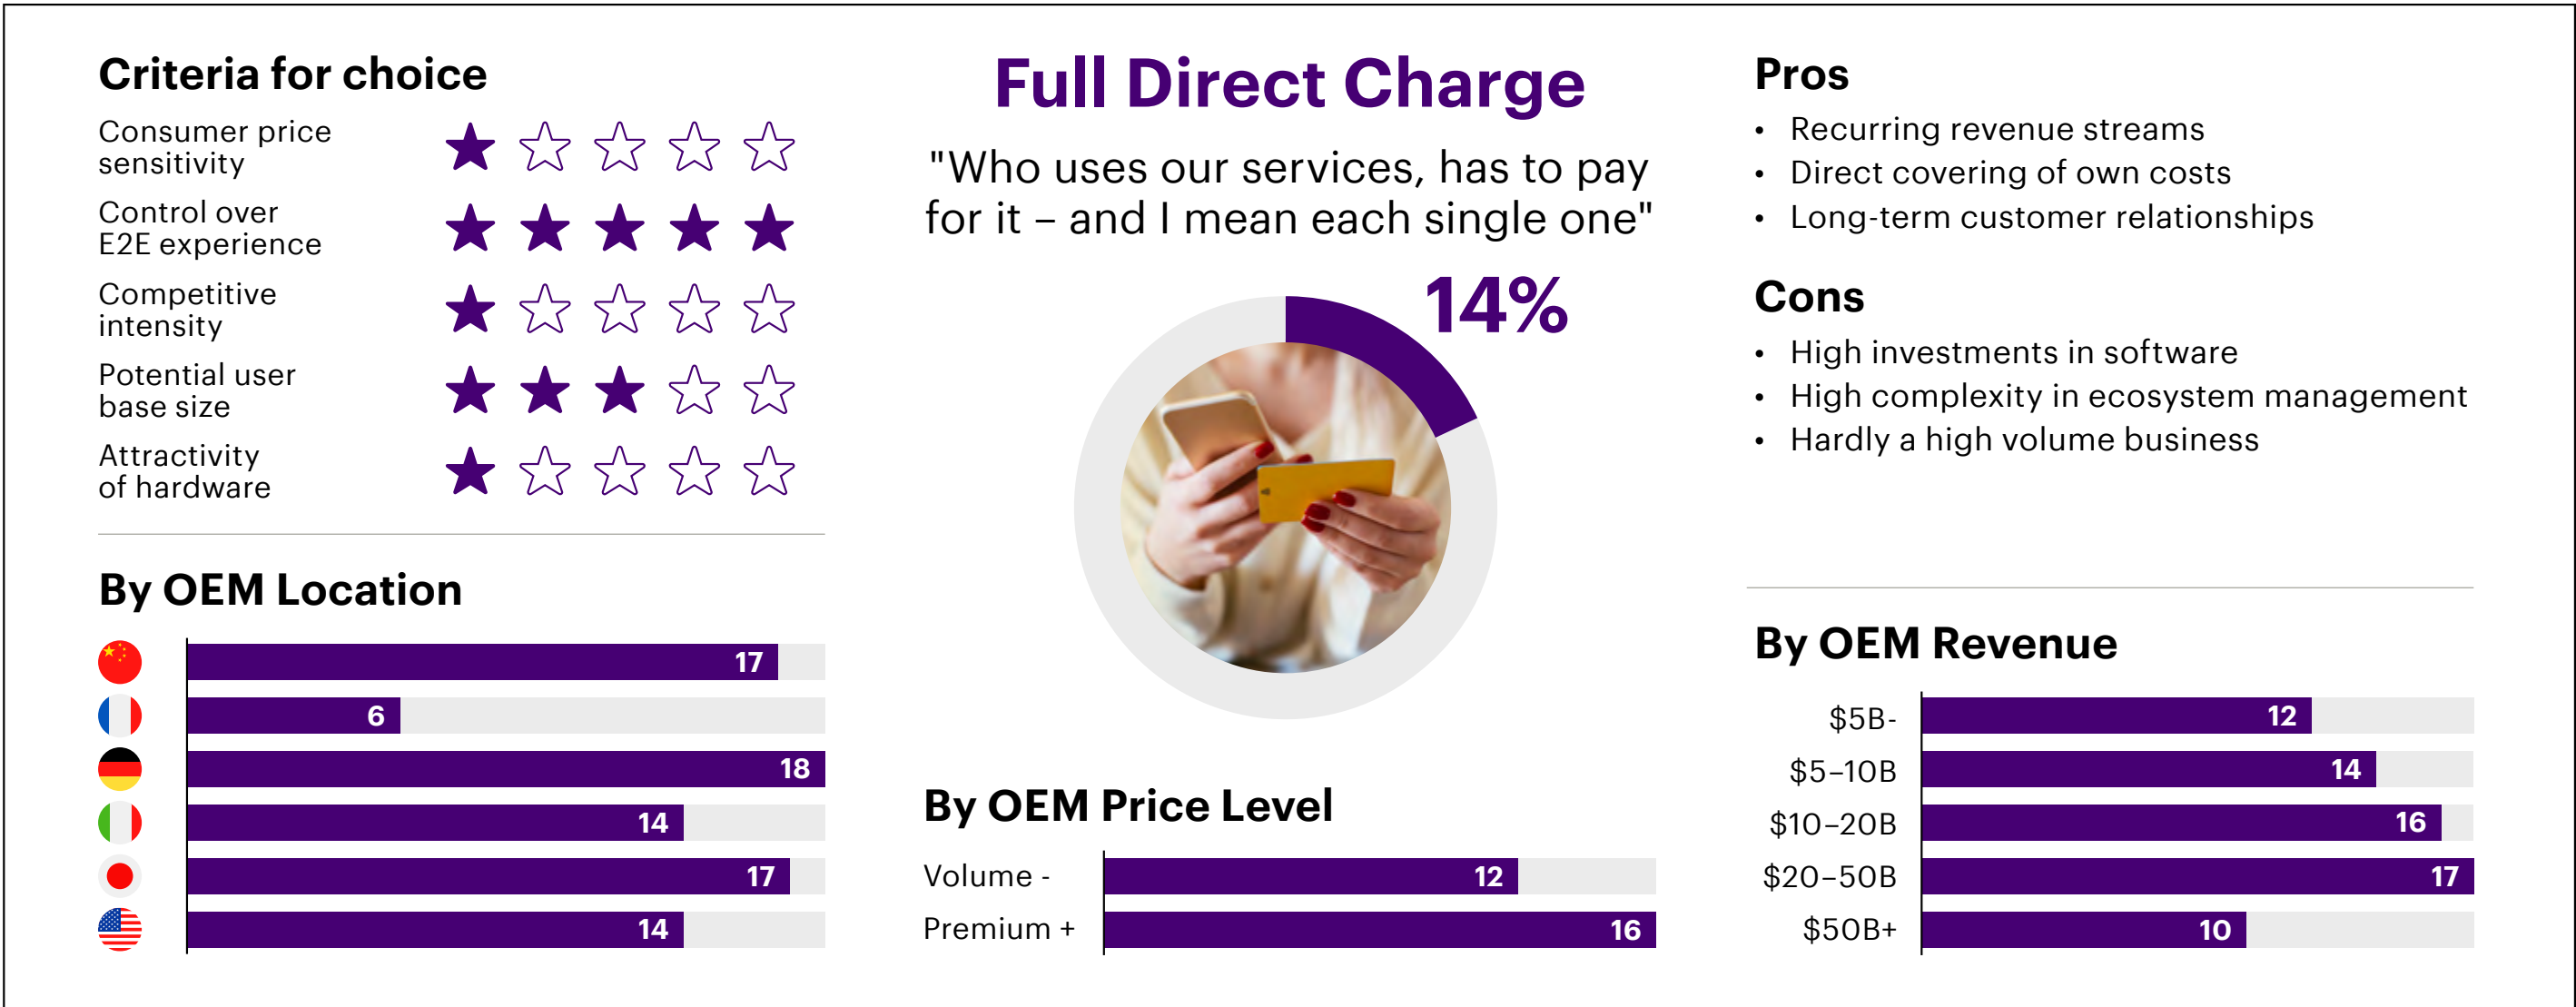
Criteria for choice

Consumer price sensitivity
Control over E2E experience
Competitive intensity
Potential user base size
Attractivity of hardware

By OEM Location

17
6
18
14
17
14

Full Direct Charge

"Who uses our services, has to pay for it – and I mean each single one"

14%

By OEM Price Level

Volume - 12
Premium + 16

Pros
• Recurring revenue streams
• Direct covering of own costs
• Long-term customer relationships

Cons
• High investments in software
• High complexity in ecosystem management
• Hardly a high volume business

By OEM Revenue

$5B- 12
$5–10B 14
$10–20B 16
$20–50B 17
$50B+ 10